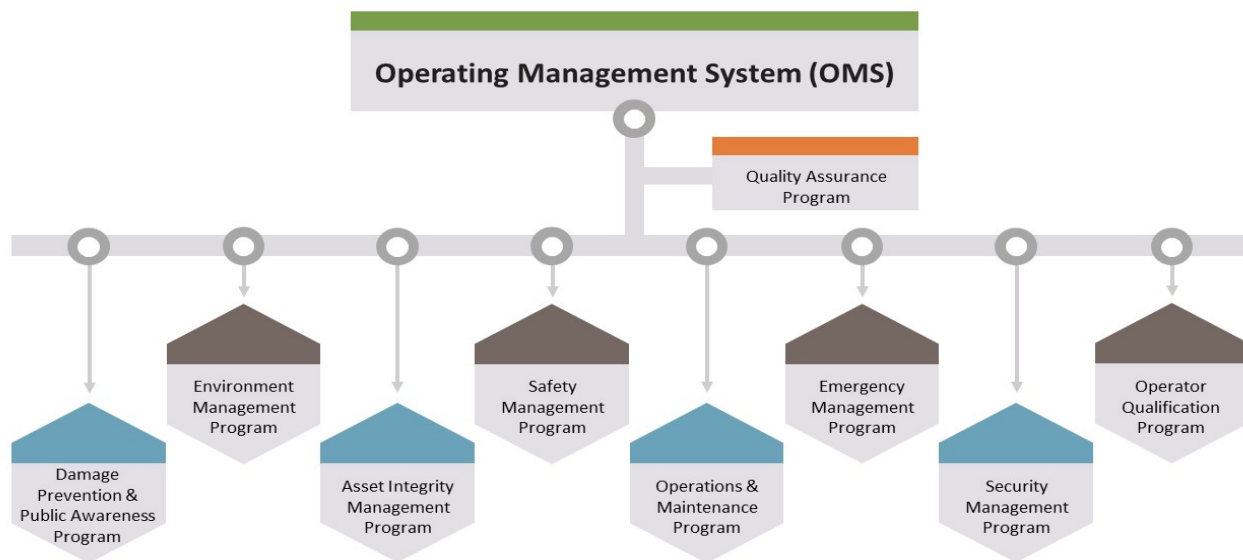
Operating Management System (OMS)

Quality Assurance Program

Damage Prevention & Public Awareness Program

Environment Management Program

Asset Integrity Management Program

Safety Management Program

Operations & Maintenance Program

Emergency Management Program

Security Management Program

Operator Qualification Program